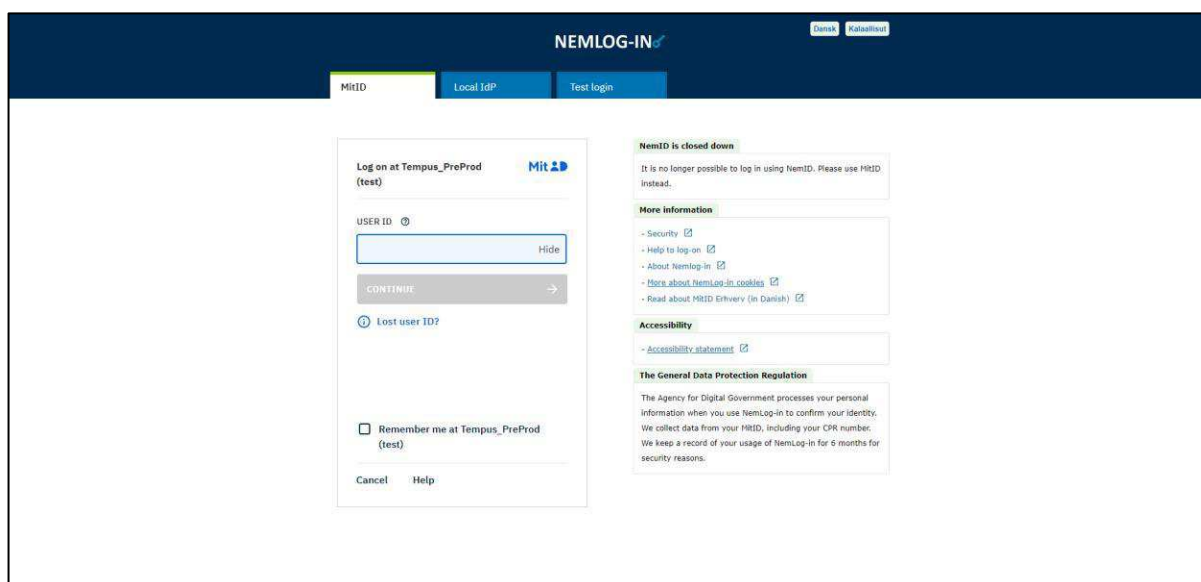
NEMLOG-IN

Dansk Kalaallisut

MitID

Local IdP

Test login

Log on at Tempus_PreProd (test)

MitID

USER ID ⓘ

Hide

CONTINUE

Lost user ID?

Remember me at Tempus_PreProd (test)

Cancel Help

NemID is closed down

It is no longer possible to log in using NemID. Please use MitID instead.

More information

- Security
- Help to log-on
- About Nemlog-in
- More about NemLog-in cookies
- Read about MitID Erhverv (in Danish)

Accessibility

- Accessibility statement

The General Data Protection Regulation

The Agency for Digital Government processes your personal information when you use NemLog-in to confirm your identity. We collect data from your MitID, including your CPR number. We keep a record of your usage of NemLog-in for 6 months for security reasons.